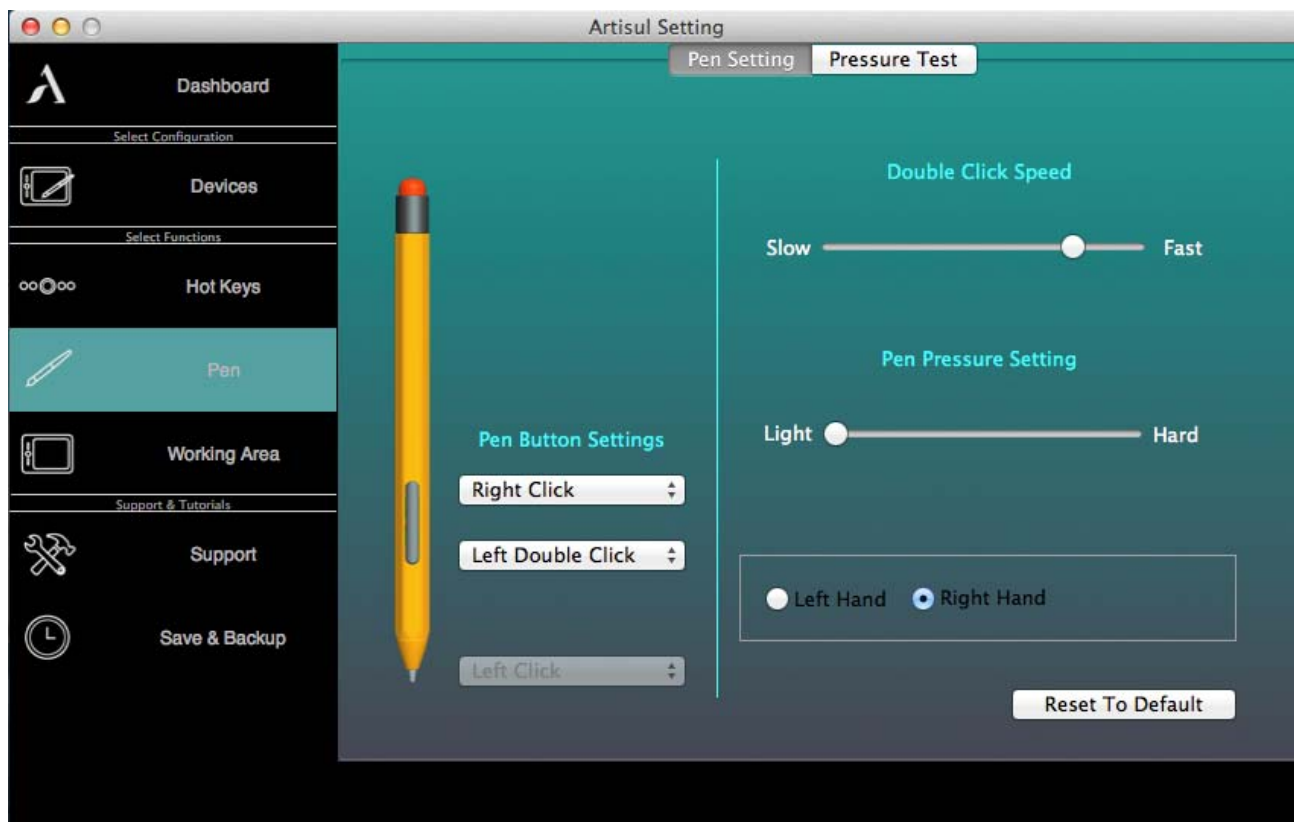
Artisul Setting

Dashboard

Select Configuration

Devices

Select Functions

Hot Keys

Pen

Working Area

Support & Tutorials

Support

Save & Backup

Pen Setting

Pressure Test

Double Click Speed

Slow

Fast

Pen Pressure Setting

Light

Hard

Pen Button Settings

Right Click

Left Double Click

Left Click

Left Hand

Right Hand

Reset To Default